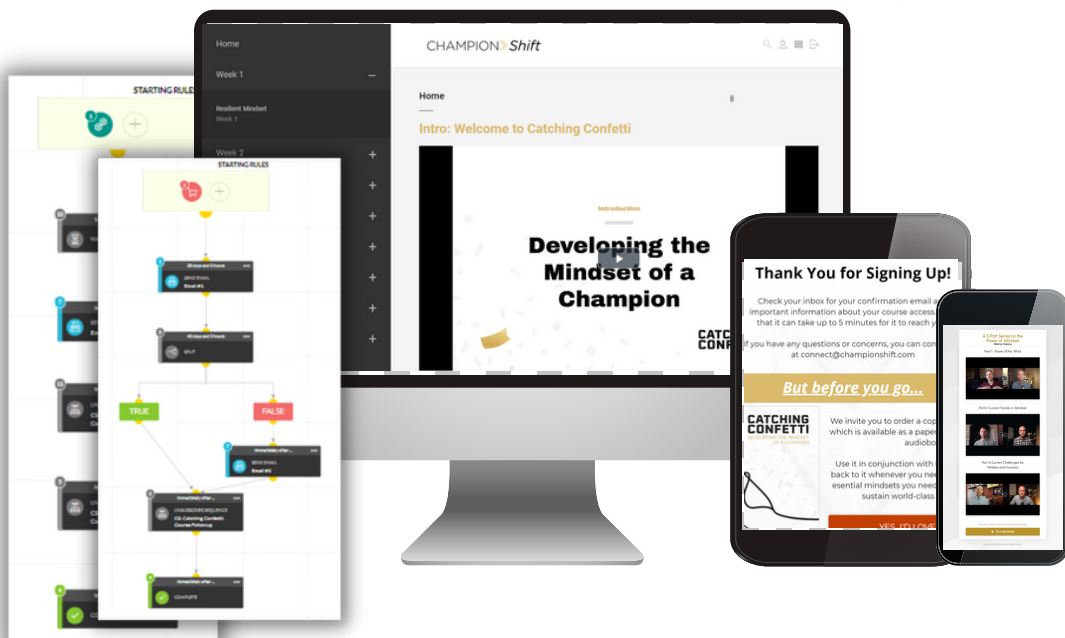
STARTING RULES

STARTING RULES

SEND EMAIL
Email #1

SPLIT

TRUE

FALSE

SEND EMAIL
Email #2

UNSUBSCRIBE SEQUENCE
CS: Catching Confetti Course Followup

COMPLETE

Home

Week 1

Resilient Mindset
Week 1

Week 2

CHAMPION Shift

Home

Intro: Welcome to Catching Confetti

Introduction

Developing the Mindset of a Champion

CATC
CONF

Thank You for Signing Up!

Check your inbox for your confirmation email a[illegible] important information about your course access. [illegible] that it can take up to 5 minutes for it to reach y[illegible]

If you have any questions or concerns, you can con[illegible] at connect@championshift.com

But before you go...

CATCHING CONFETTI
DEVELOPING THE MINDSET OF A CHAMPION

We invite you to order a cop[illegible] which is available as a pape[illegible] audiobo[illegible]

Use it in conjunction with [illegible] back to it whenever you nee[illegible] essential mindsets you need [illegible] sustain world-class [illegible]

YES, I'D LOVE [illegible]

A 3-Part Series on the Power of Mindset

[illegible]